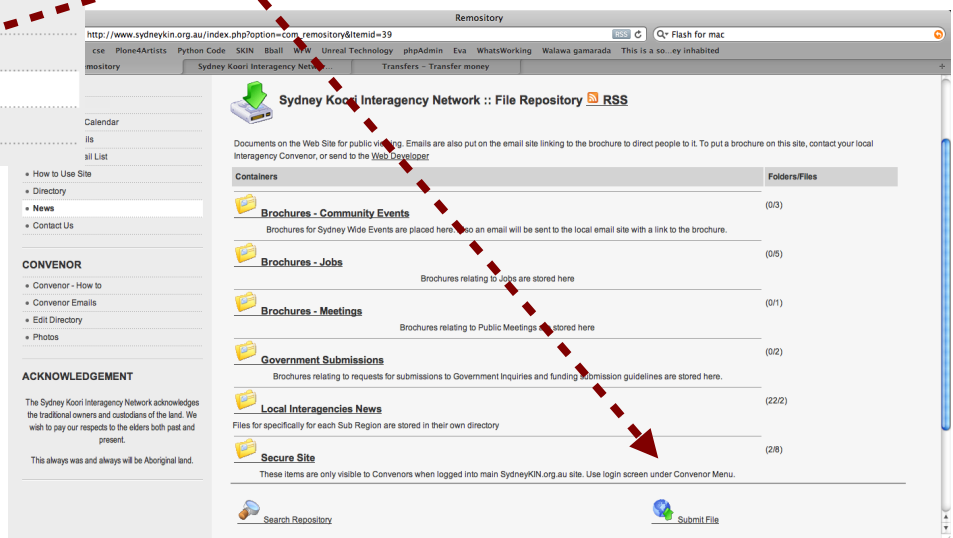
Remository

http://www.sydneykin.org.au/index.php?option=com_remository&Itemid=39

RSS

Q+ Flash for mac

cse Plone4Artists Python Code SKIN Bball W W Unreal Technology phpAdmin Eva WhatsWorking Walawa gamarada This is a so...ey inhabited

mository

Sydney Koori Interagency Netw...

Transfers – Transfer money

Calendar

ils

ail List

• How to Use Site

• Directory

• News

• Contact Us

CONVENOR

• Convenor - How to

• Convenor Emails

• Edit Directory

• Photos

ACKNOWLEDGEMENT

The Sydney Koori Interagency Network acknowledges the traditional owners and custodians of the land. We wish to pay our respects to the elders both past and present.

This always was and always will be Aboriginal land.

Sydney Koori Interagency Network :: File Repository RSS

Documents on the Web Site for public vi ing. Emails are also put on the email site linking to the brochure to direct people to it. To put a brochure on this site, contact your local Interagency Convenor, or send to the Web Developer

| Containers | Folders/Files |
|---|---|
| Brochures - Community Events<br>Brochures for Sydney Wide Events are placed here so an email will be sent to the local email site with a link to the brochure. | (0/3) |
| Brochures - Jobs<br>Brochures relating to Jobs are stored here | (0/5) |
| Brochures - Meetings<br>Brochures relating to Public Meetings a stored here | (0/1) |
| Government Submissions<br>Brochures relating to requests for submissions to Government Inquiries and funding ubmission guidelines are stored here. | (0/2) |
| Local Interagencies News<br>Files for specifically for each Sub Region are stored in their own directory | (22/2) |
| Secure Site<br>These items are only visible to Convenors when logged into main SydneyKIN.org.au site. Use login screen under Convenor Menu. | (2/8) |

Search Repository

Submit File